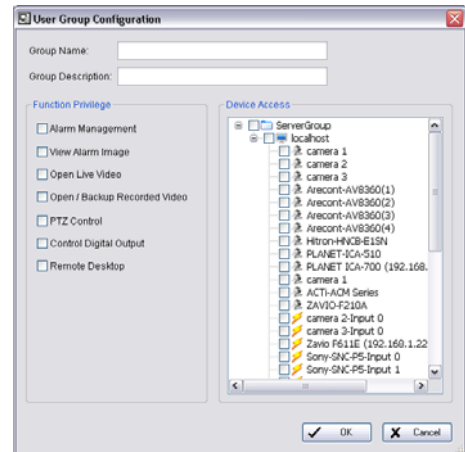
User Group Configuration

Group Name:

Group Description:

Function Privilege

Alarm Management

View Alarm Image

Open Live Video

Open / Backup Recorded Video

PTZ Control

Control Digital Output

Remote Desktop

Device Access

ServerGroup

localhost

camera 1

camera 2

camera 3

Arecont-AV8360(1)

Arecont-AV8360(2)

Arecont-AV8360(3)

Arecont-AV8360(4)

Hitron-HNCB-E1SN

PLANET-ICA-510

PLANET ICA-700 (192.168.

camera 1

ACTi-ACM Series

ZAVIO-F210A

camera 2-Input 0

camera 3-Input 0

Zavio F611E (192.160.1.22

Sony-SNC-P5-Input 0

Sony-SNC-P5-Input 1

OK

Cancel